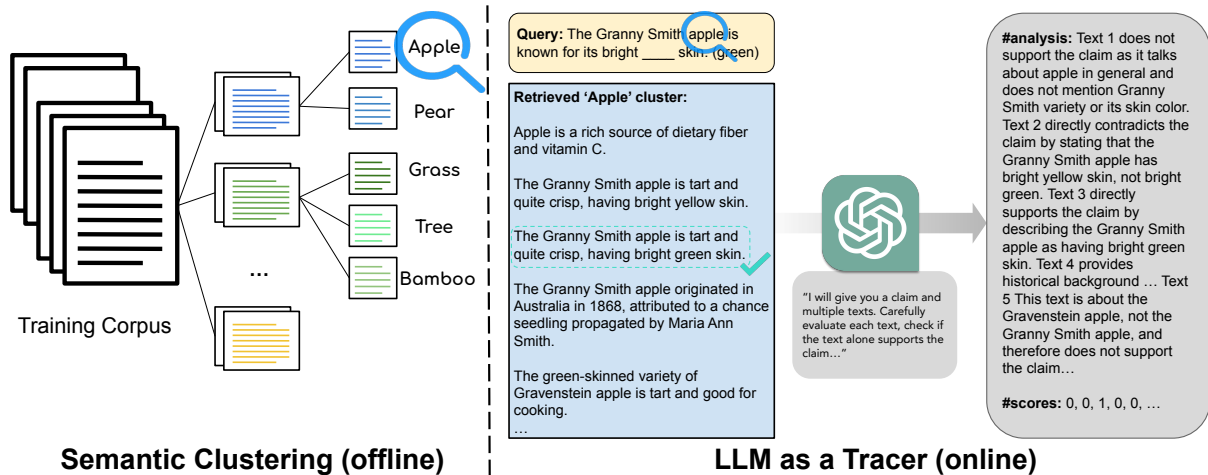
Apple

Pear

Grass

Tree

Bamboo

...

Training Corpus

Semantic Clustering (offline)

Query: The Granny Smith apple is known for its bright ____ skin. (green)

Retrieved 'Apple' cluster:

Apple is a rich source of dietary fiber and vitamin C.

The Granny Smith apple is tart and quite crisp, having bright yellow skin.

The Granny Smith apple is tart and quite crisp, having bright green skin.

The Granny Smith apple originated in Australia in 1868, attributed to a chance seedling propagated by Maria Ann Smith.

The green-skinned variety of Gravenstein apple is tart and good for cooking.
…

"I will give you a claim and multiple texts. Carefully evaluate each text, check if the text alone supports the claim…"

#analysis: Text 1 does not support the claim as it talks about apple in general and does not mention Granny Smith variety or its skin color. Text 2 directly contradicts the claim by stating that the Granny Smith apple has bright yellow skin, not bright green. Text 3 directly supports the claim by describing the Granny Smith apple as having bright green skin. Text 4 provides historical background … Text 5 This text is about the Gravenstein apple, not the Granny Smith apple, and therefore does not support the claim…

#scores: 0, 0, 1, 0, 0, …

LLM as a Tracer (online)